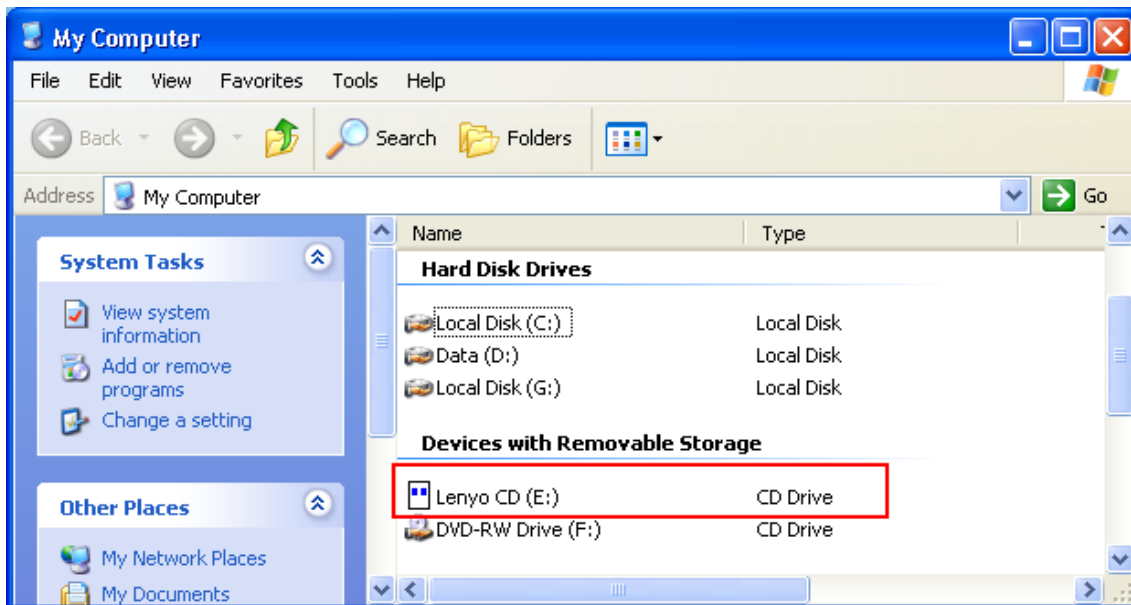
My Computer

File Edit View Favorites Tools Help

Back Search Folders

Address My Computer Go

System Tasks

View system information
Add or remove programs
Change a setting

Other Places

My Network Places
My Documents

| Name | Type |
|---|---|
| **Hard Disk Drives** | |
| Local Disk (C:) | Local Disk |
| Data (D:) | Local Disk |
| Local Disk (G:) | Local Disk |
| **Devices with Removable Storage** | |
| Lenyo CD (E:) | CD Drive |
| DVD-RW Drive (F:) | CD Drive |